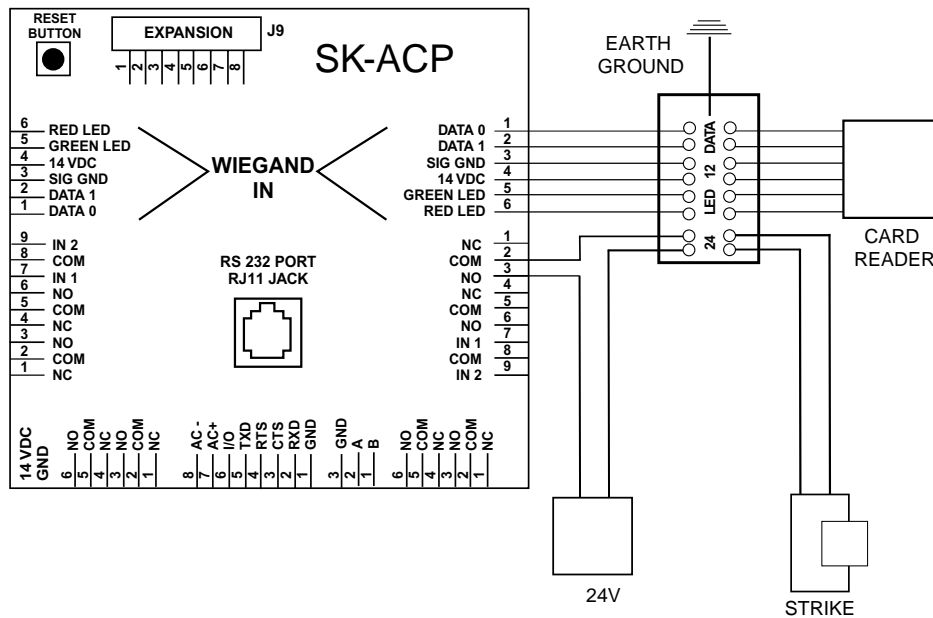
RESET BUTTON

EXPANSION J9

1 2 3 4 5 6 7 8

SK-ACP

EARTH GROUND

6 RED LED
5 GREEN LED
4 14 VDC
3 SIG GND
2 DATA 1
1 DATA 0

WIEGAND IN

DATA 0 1
DATA 1 2
SIG GND 3
14 VDC 4
GREEN LED 5
RED LED 6

DATA
12
LED
24

CARD READER

9 IN 2
8 COM
7 IN 1
6 NO
5 COM
4 NC
3 NO
2 COM
1 NC

RS 232 PORT RJ11 JACK

NC 1
COM 2
NO 3
NC 4
COM 5
NO 6
IN 1 7
COM 8
IN 2 9

14 VDC GND

6 NO
5 COM
4 NC
3 NO
2 COM
1 NC

8 AC -
7 AC+
6 I/O
5 TXD
4 RTS
3 CTS
2 RXD
1 GND

3 GND
2 A
1 B

6 NO
5 COM
4 NC
3 NO
2 COM
1 NC

24V

STRIKE